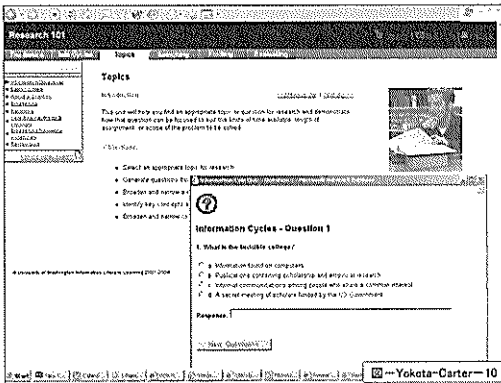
Research 101

Topics

Topics

This unit will help you find an appropriate topic or question for research and demonstrate how that question can be focused to suit the limits of time available, length of assignment, or scope of the problem to be solved.

Select an appropriate topic for research

Generate questions th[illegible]

Broaden and narrow a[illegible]

Identify key concepts a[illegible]

Broaden and narrow c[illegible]

© University of Washington Information Literacy Learning 2000-2004

?

Information Cycles - Question 1

1. What is the invisible college?

a. Information found on computers

b. Published books containing scholarship and empirical research

c. Informal communications among people who share a common interest

d. A secret meeting of scholars funded by the U.S. Government

Response:

Next Question

Yokota-Carter-10